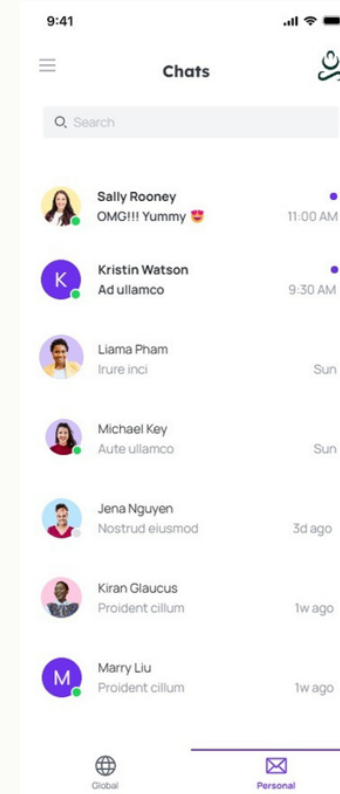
9:41

Chats

Search

Sally Rooney
OMG!!! Yummy 😍
11:00 AM

K
Kristin Watson
Ad ullamco
9:30 AM

Liama Pham
Irure inci
Sun

Michael Key
Aute ullamco
Sun

Jena Nguyen
Nostrud eiusmod
3d ago

Kiran Glaucus
Proident cillum
1w ago

M
Marry Liu
Proident cillum
1w ago

Global

Personal